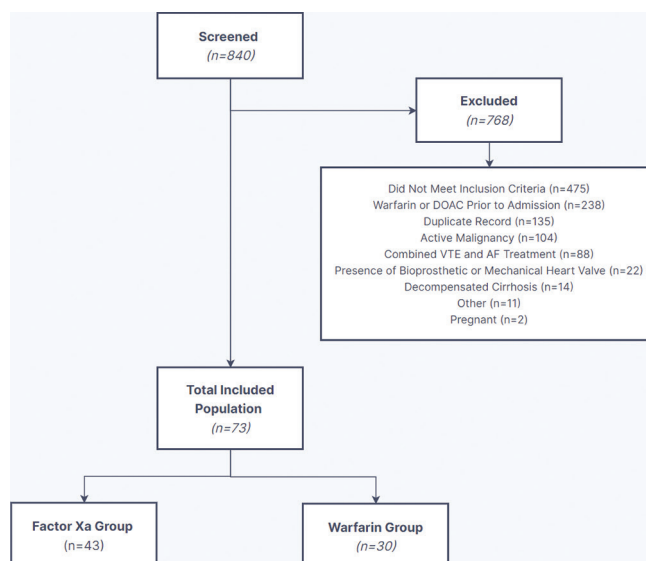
Screened
(n=840)

Excluded
(n=768)

Did Not Meet Inclusion Criteria (n=475)
Warfarin or DOAC Prior to Admission (n=238)
Duplicate Record (n=135)
Active Malignancy (n=104)
Combined VTE and AF Treatment (n=88)
Presence of Bioprosthetic or Mechanical Heart Valve (n=22)
Decompensated Cirrhosis (n=14)
Other (n=11)
Pregnant (n=2)

Total Included Population
(n=73)

Factor Xa Group
(n=43)

Warfarin Group
(n=30)